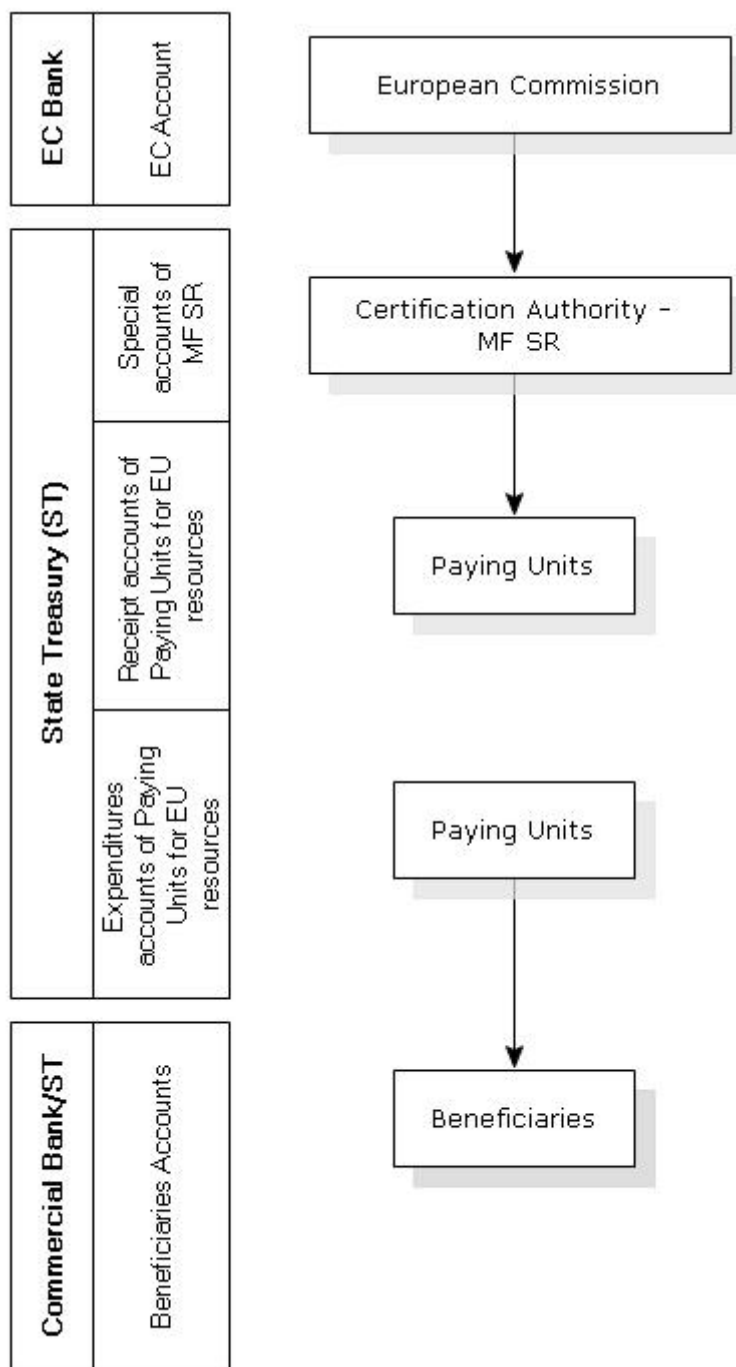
EC Bank
EC Account

State Treasury (ST)
Special accounts of MF SR
Receipt accounts of Paying Units for EU resources
Expenditures accounts of Paying Units for EU resources

Commercial Bank/ST
Beneficiaries Accounts

European Commission

Certification Authority - MF SR

Paying Units

Paying Units

Beneficiaries